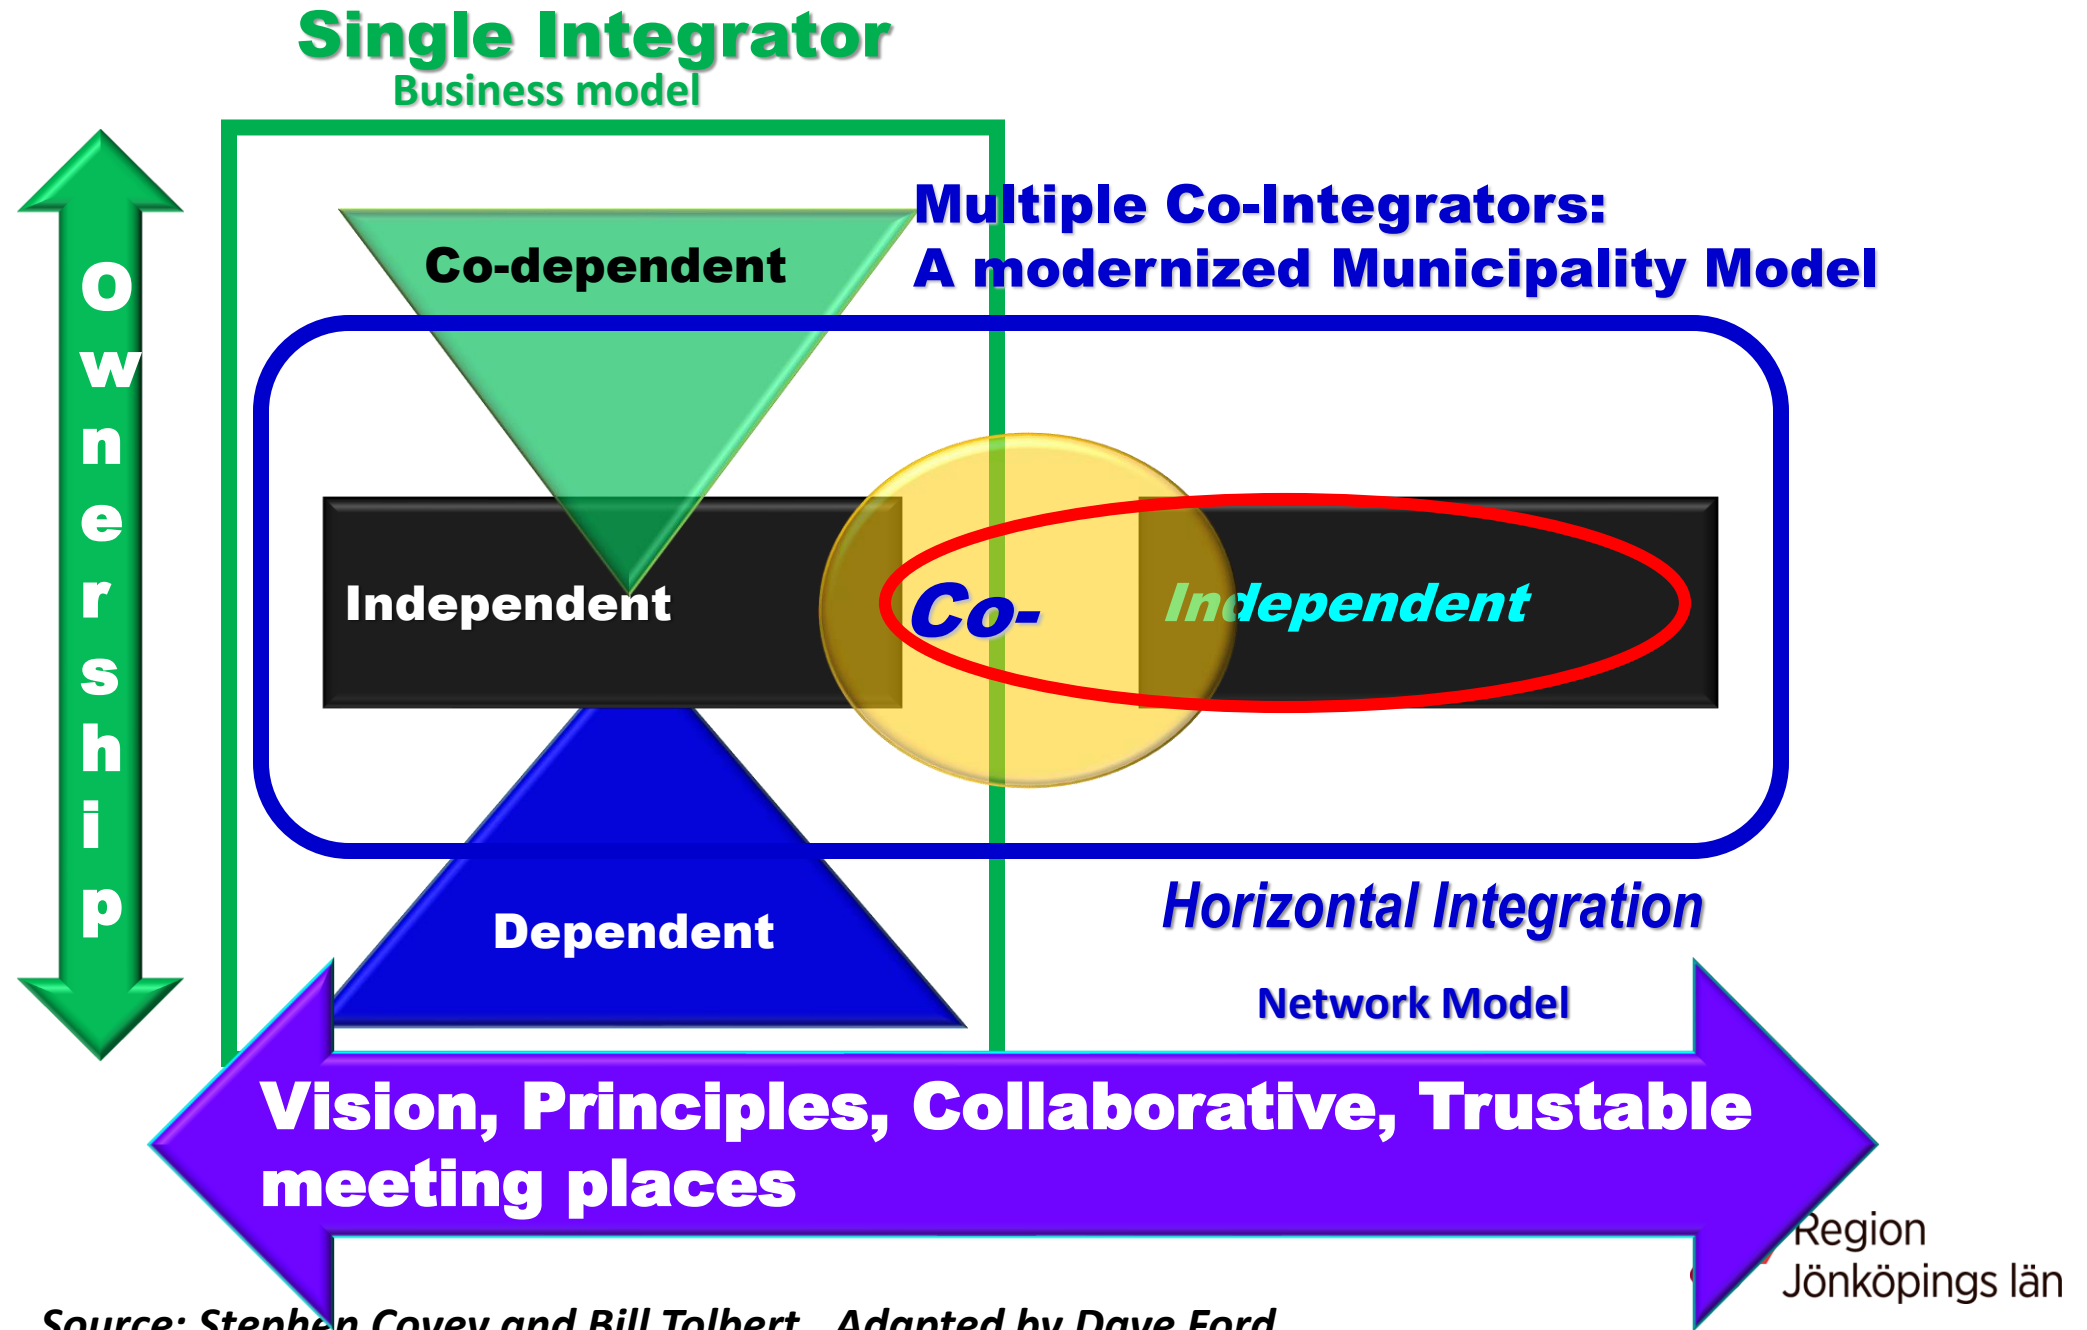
Single Integrator
Business model

Multiple Co-Integrators:
A modernized Municipality Model

Ownership

Co-dependent

Independent

Co-

Independent

Dependent

Horizontal Integration

Network Model

Vision, Principles, Collaborative, Trustable meeting places

Region
Jönköpings län

Source: Stephen Covey and Bill Tolbert , Adapted by Dave Ford